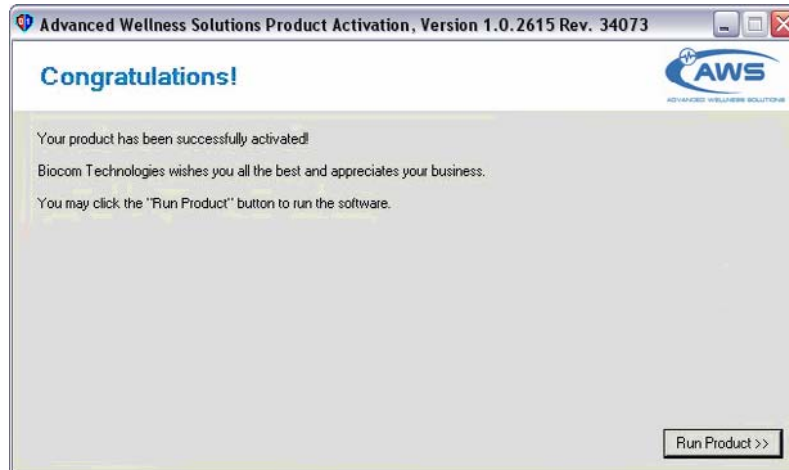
Advanced Wellness Solutions Product Activation, Version 1.0.2615 Rev. 34073

Congratulations!

AWS
ADVANCED WELLNESS SOLUTIONS

Your product has been successfully activated!

Biocom Technologies wishes you all the best and appreciates your business.

You may click the "Run Product" button to run the software.

Run Product >>